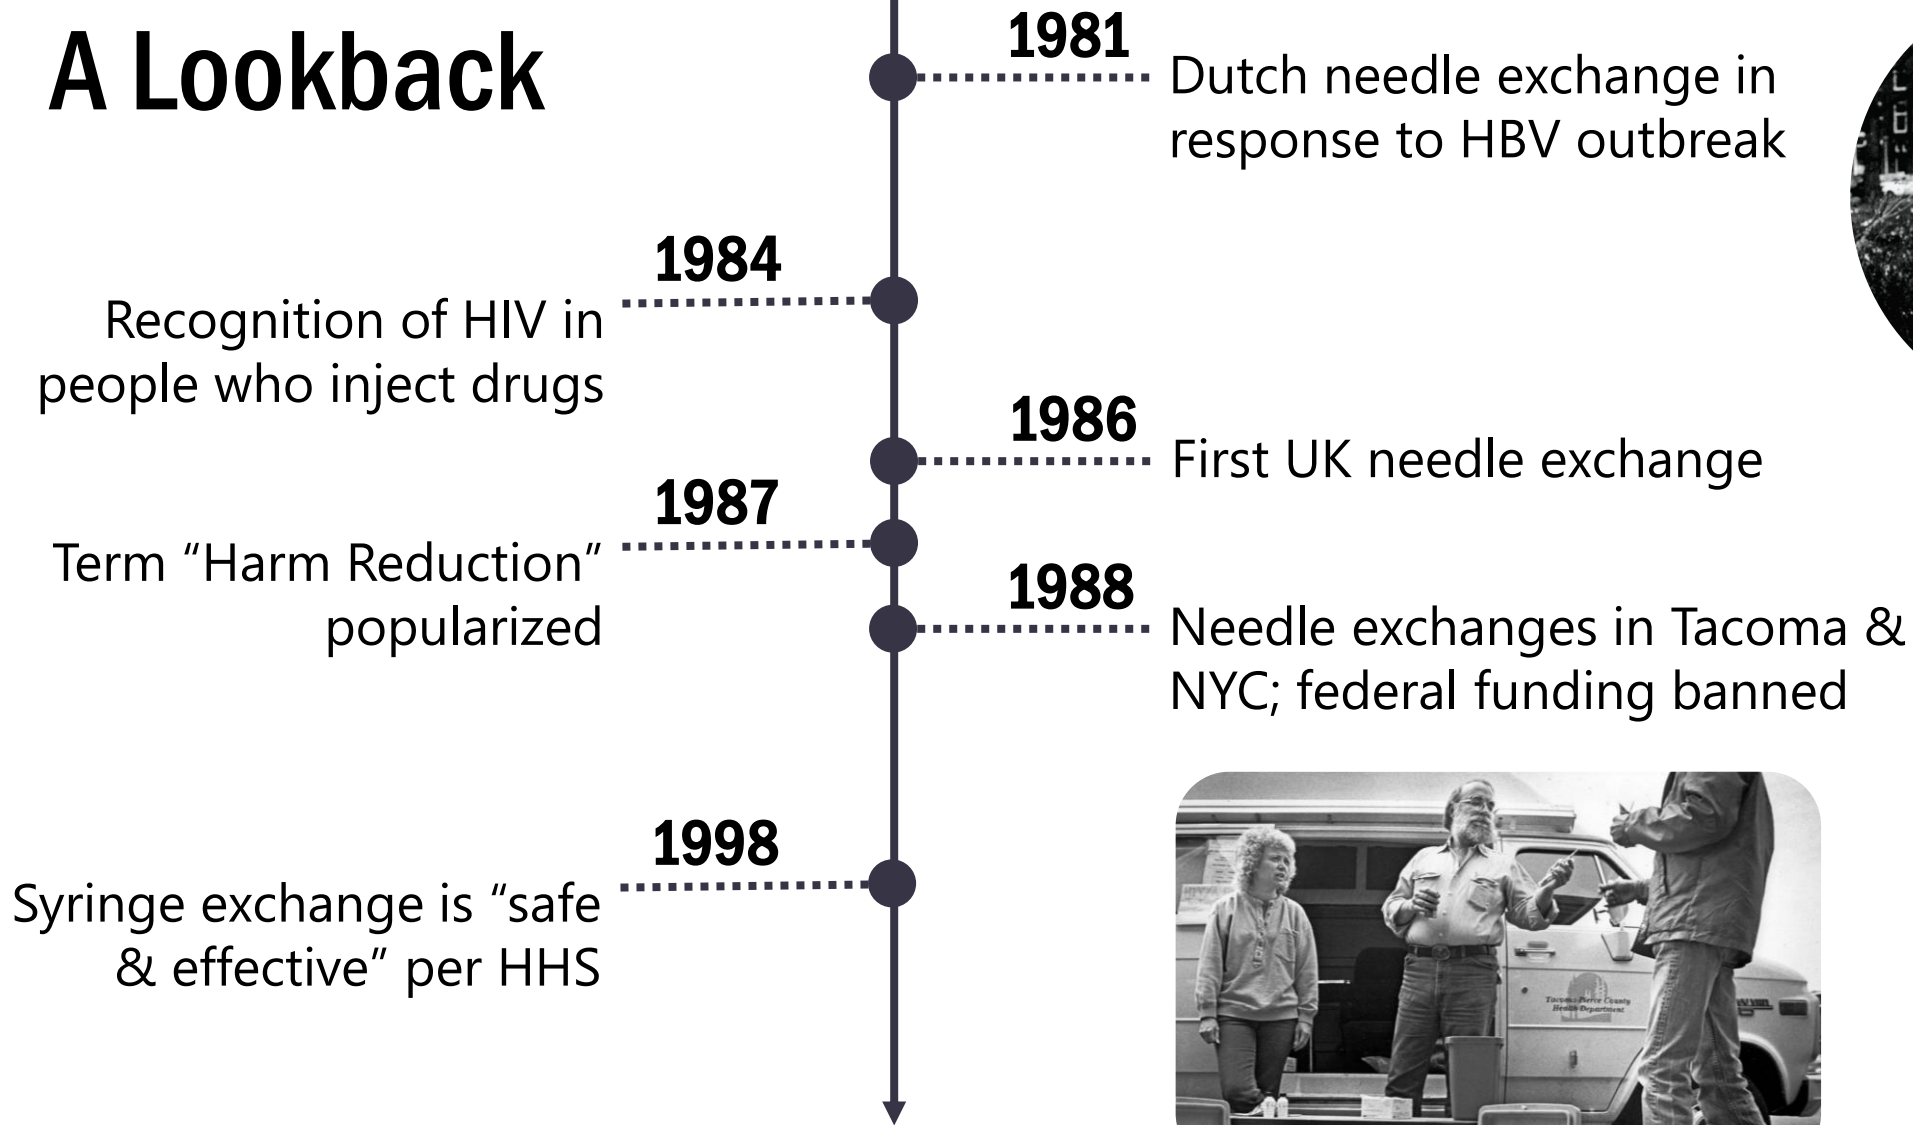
A Lookback

1981
Dutch needle exchange in response to HBV outbreak

1984
Recognition of HIV in people who inject drugs

1986
First UK needle exchange

1987
Term “Harm Reduction” popularized

1988
Needle exchanges in Tacoma & NYC; federal funding banned

1998
Syringe exchange is “safe & effective” per HHS

Tacoma-Pierce County Health Department